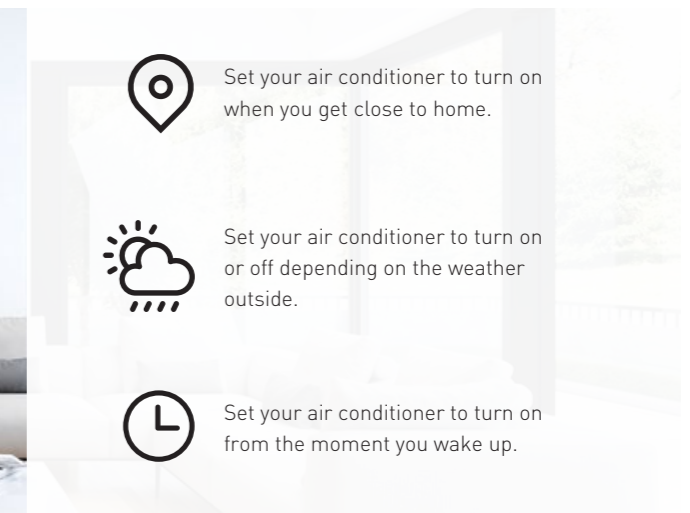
Set your air conditioner to turn on when you get close to home.

Set your air conditioner to turn on or off depending on the weather outside.

Set your air conditioner to turn on from the moment you wake up.